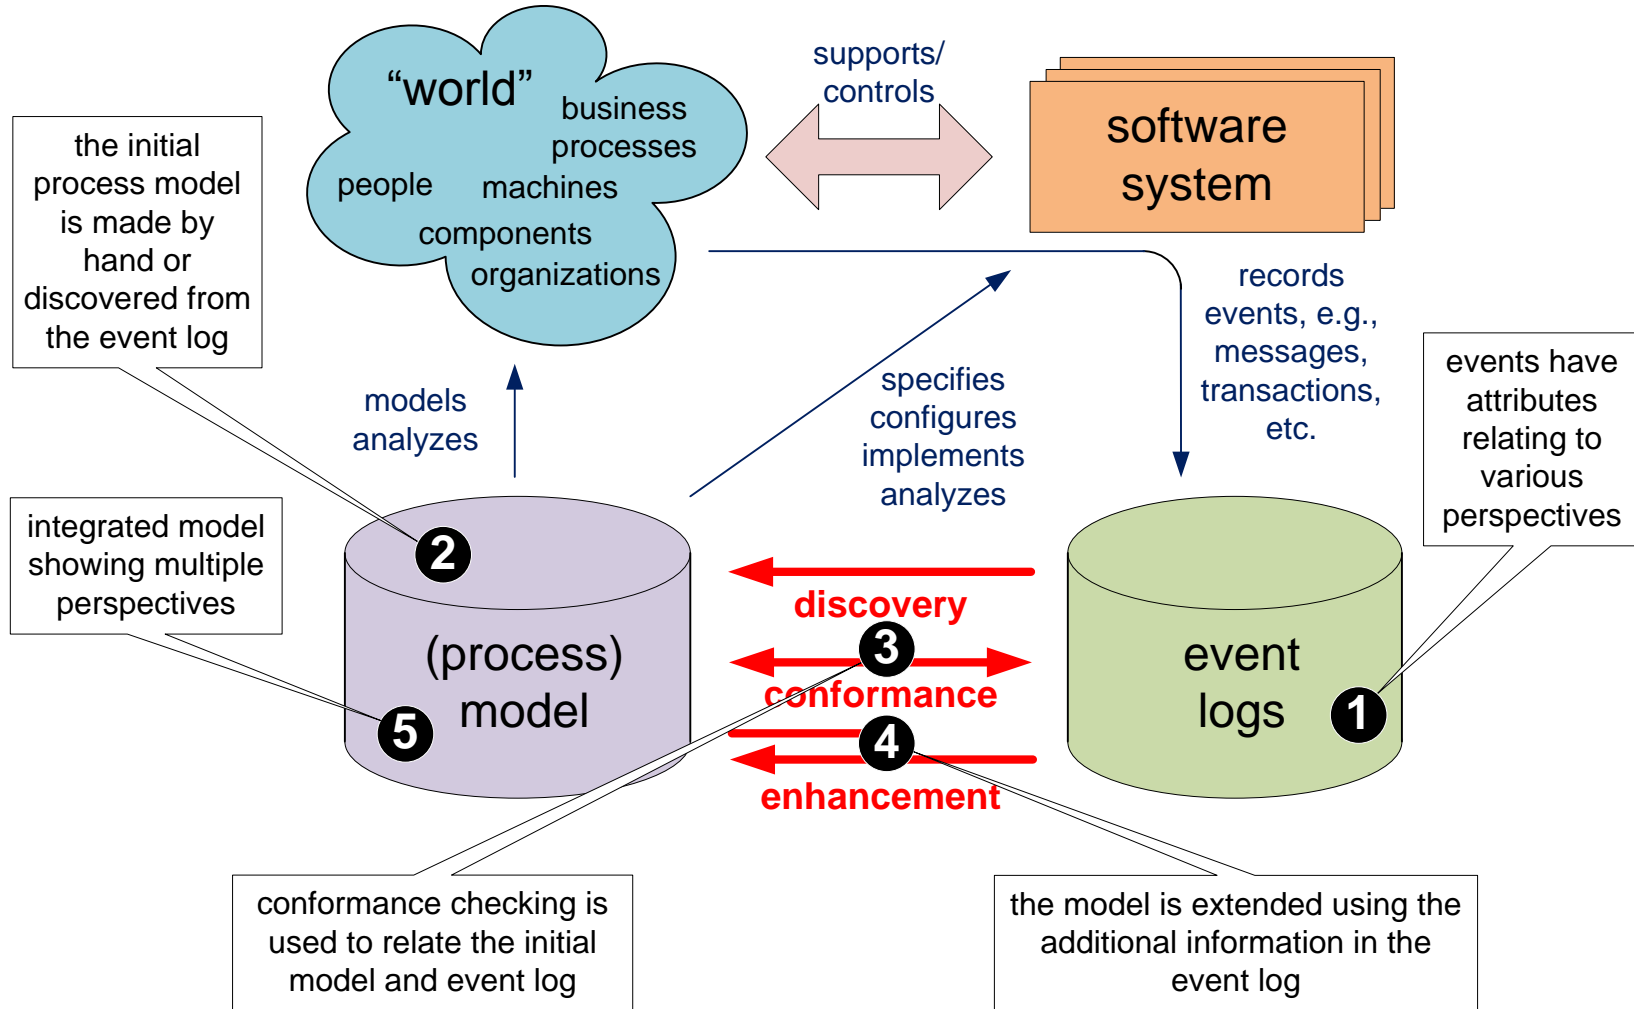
"world"
business processes
people
machines
components
organizations

supports/ controls

software system

the initial process model is made by hand or discovered from the event log

models analyzes

specifies configures implements analyzes

records events, e.g., messages, transactions, etc.

events have attributes relating to various perspectives

integrated model showing multiple perspectives

2

(process) model

5

discovery

3

conformance

4

enhancement

event logs

1

conformance checking is used to relate the initial model and event log

the model is extended using the additional information in the event log